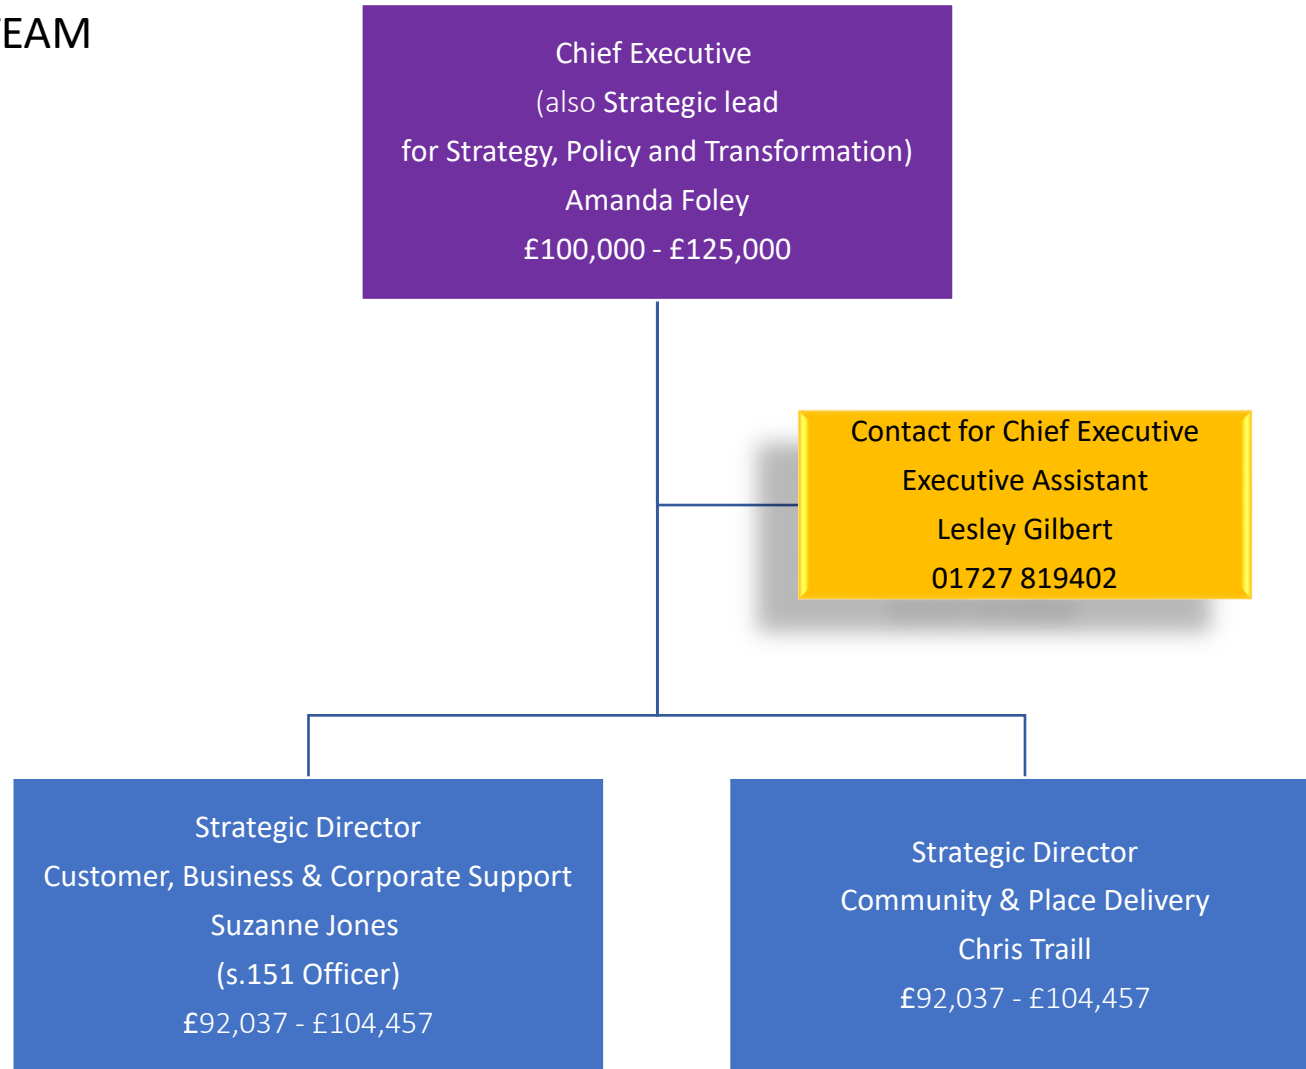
EAM

Chief Executive
(also Strategic lead
for Strategy, Policy and Transformation)
Amanda Foley
£100,000 - £125,000

Contact for Chief Executive
Executive Assistant
Lesley Gilbert
01727 819402

Strategic Director
Customer, Business & Corporate Support
Suzanne Jones
(s.151 Officer)
£92,037 - £104,457

Strategic Director
Community & Place Delivery
Chris Traill
£92,037 - £104,457